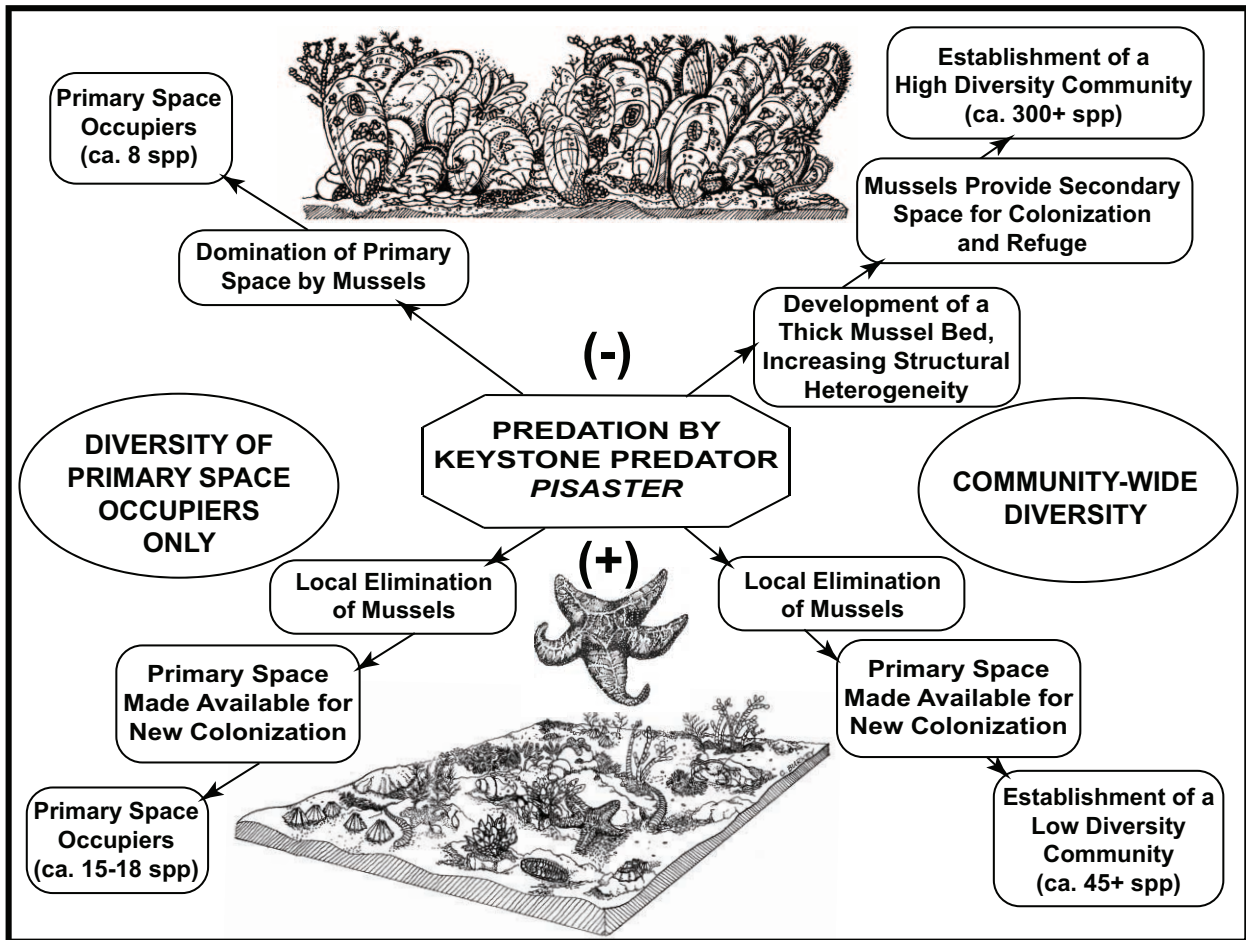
Primary Space Occupiers (ca. 8 spp)

Establishment of a High Diversity Community (ca. 300+ spp)

Mussels Provide Secondary Space for Colonization and Refuge

Domination of Primary Space by Mussels

Development of a Thick Mussel Bed, Increasing Structural Heterogeneity

(-)

DIVERSITY OF PRIMARY SPACE OCCUPIERS ONLY

PREDATION BY KEYSTONE PREDATOR *PISASTER*

COMMUNITY-WIDE DIVERSITY

(+)

Local Elimination of Mussels

Local Elimination of Mussels

Primary Space Made Available for New Colonization

Primary Space Made Available for New Colonization

Primary Space Occupiers (ca. 15-18 spp)

Establishment of a Low Diversity Community (ca. 45+ spp)